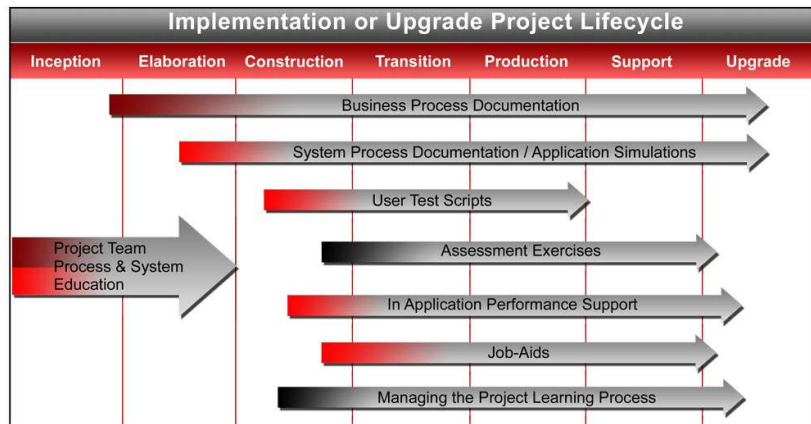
Implementation or Upgrade Project Lifecycle

| Inception | Elaboration | Construction | Transition | Production | Support | Upgrade |
|---|---|---|---|---|---|---|

Business Process Documentation

System Process Documentation / Application Simulations

User Test Scripts

Project Team Process & System Education

Assessment Exercises

In Application Performance Support

Job-Aids

Managing the Project Learning Process